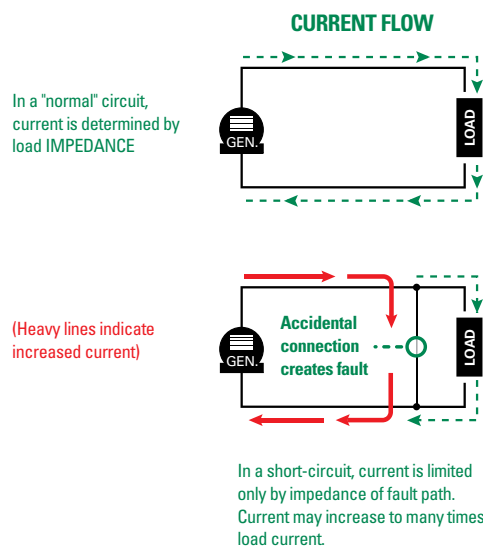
CURRENT FLOW

In a "normal" circuit, current is determined by load IMPEDANCE

GEN.

LOAD

(Heavy lines indicate increased current)

GEN.

Accidental connection creates fault

LOAD

In a short-circuit, current is limited only by impedance of fault path. Current may increase to many times load current.